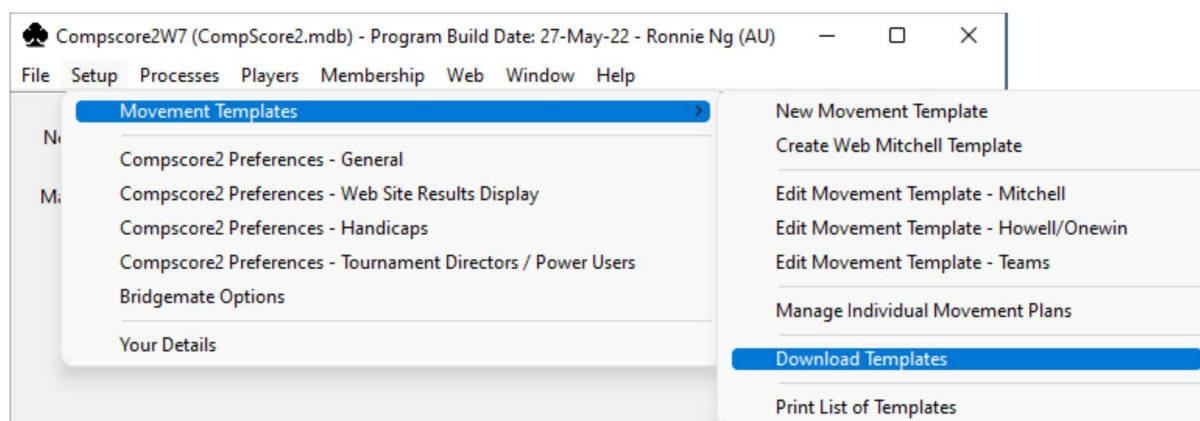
Compscore2W7 (CompScore2.mdb) - Program Build Date: 27-May-22 - Ronnie Ng (AU)

File Setup Processes Players Membership Web Window Help

Movement Templates
Compscore2 Preferences - General
Compscore2 Preferences - Web Site Results Display
Compscore2 Preferences - Handicaps
Compscore2 Preferences - Tournament Directors / Power Users
Bridgemate Options
Your Details

New Movement Template
Create Web Mitchell Template
Edit Movement Template - Mitchell
Edit Movement Template - Howell/Onewin
Edit Movement Template - Teams
Manage Individual Movement Plans
Download Templates
Print List of Templates

N
M